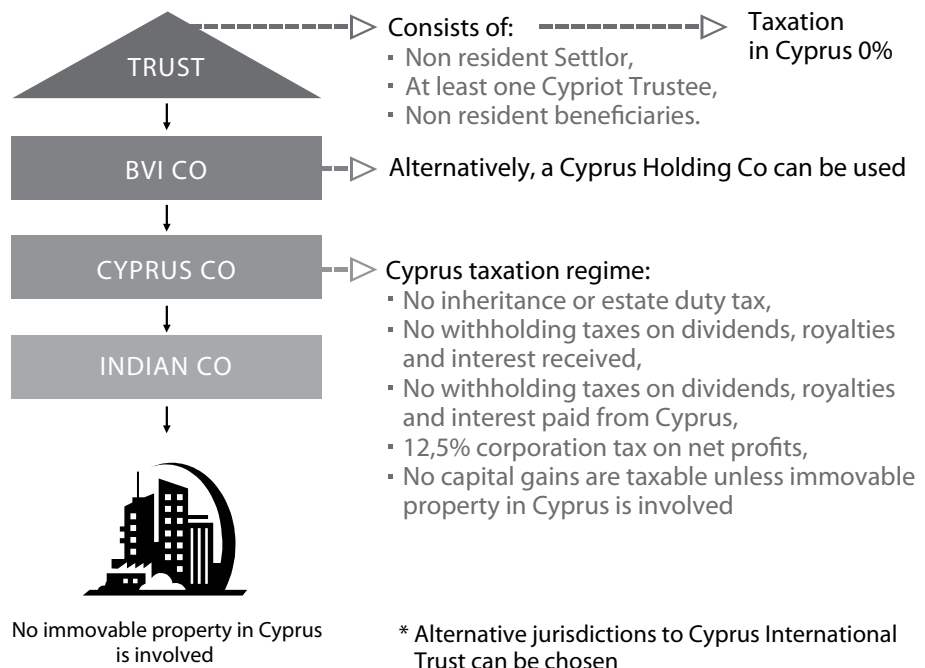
TRUST

Consists of:
- Non resident Settlor,
- At least one Cypriot Trustee,
- Non resident beneficiaries.

Taxation in Cyprus 0%

BVI CO

Alternatively, a Cyprus Holding Co can be used

CYPRUS CO

Cyprus taxation regime:
- No inheritance or estate duty tax,
- No withholding taxes on dividends, royalties and interest received,
- No withholding taxes on dividends, royalties and interest paid from Cyprus,
- 12,5% corporation tax on net profits,
- No capital gains are taxable unless immovable property in Cyprus is involved

INDIAN CO

No immovable property in Cyprus is involved

* Alternative jurisdictions to Cyprus International Trust can be chosen